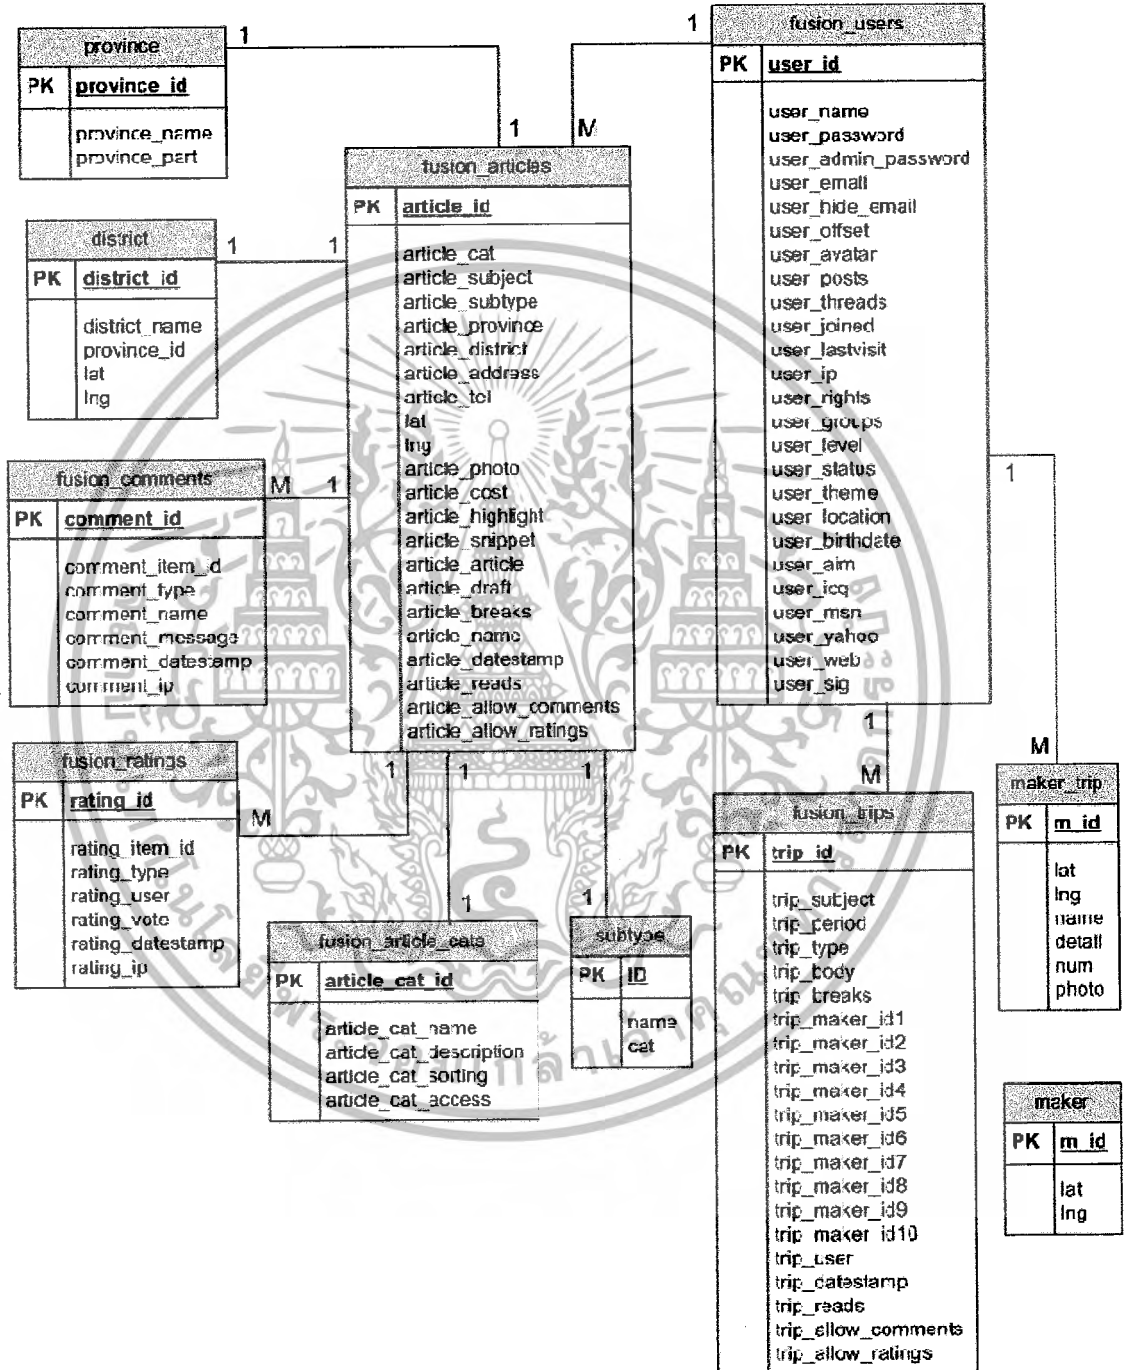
province
PK province_id
province_name
province_part

1

1 M

1

fusion_users
PK user_id
user_name
user_password
user_admin_password
user_email
user_hide_email
user_offset
user_avatar
user_posts
user_threads
user_joined
user_lastvisit
user_ip
user_rights
user_groups
user_level
user_status
user_theme
user_location
user_birthdate
user_aim
user_icq
user_msn
user_yahoo
user_web
user_sig

fusion_articles
PK article_id
article_cat
article_subject
article_subtype
article_province
article_district
article_address
article_tel
lat
lng
article_photo
article_cost
article_highlight
article_snippet
article_article
article_draft
article_breaks
article_name
article_datestamp
article_reads
article_allow_comments
article_allow_ratings

district
PK district_id
district_name
province_id
lat
lng

1 1

fusion_comments
PK comment_id
comment_item_id
comment_type
comment_name
comment_message
comment_datestamp
comment_ip

M 1

1

fusion_ratings
PK rating_id
rating_item_id
rating_type
rating_user
rating_vote
rating_datestamp
rating_ip

M

1 1 1

1 M

M

fusion_trips
PK trip_id
trip_subject
trip_period
trip_type
trip_body
trip_breaks
trip_maker_id1
trip_maker_id2
trip_maker_id3
trip_maker_id4
trip_maker_id5
trip_maker_id6
trip_maker_id7
trip_maker_id8
trip_maker_id9
trip_maker_id10
trip_user
trip_datestamp
trip_reads
trip_allow_comments
trip_allow_ratings

maker_trip
PK m_id
lat
lng
name
detail
num
photo

1 1

fusion_article_cats
PK article_cat_id
article_cat_name
article_cat_description
article_cat_sorting
article_cat_access

subtype
PK ID
name
cat

maker
PK m_id
lat
lng